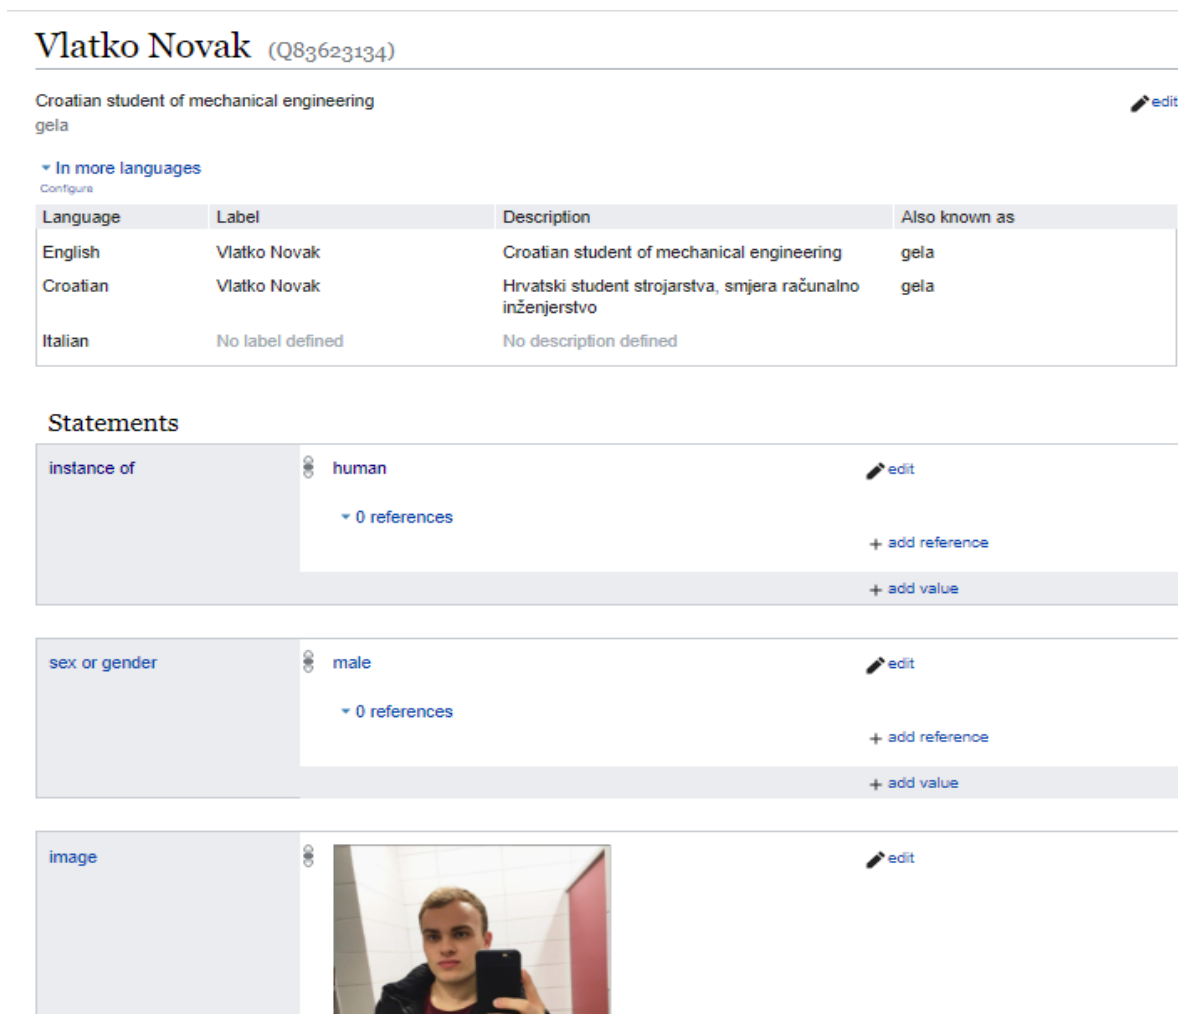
Vlatko Novak (Q83623134)

Croatian student of mechanical engineering
gela

edit

In more languages
Configure

| Language | Label | Description | Also known as |
|---|---|---|---|
| English | Vlatko Novak | Croatian student of mechanical engineering | gela |
| Croatian | Vlatko Novak | Hrvatski student strojarstva, smjera računalno inženjerstvo | gela |
| Italian | No label defined | No description defined | |

Statements

instance of
human
edit
0 references
add reference
add value

sex or gender
male
edit
0 references
add reference
add value

image
edit